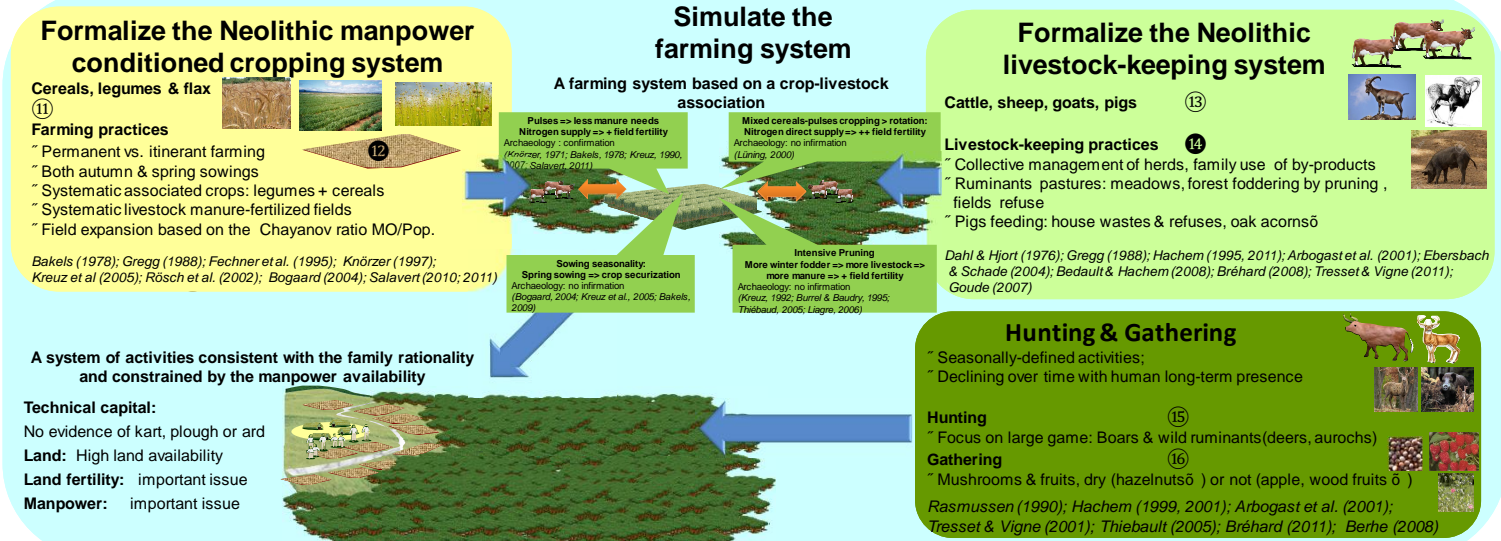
Formalize the Neolithic manpower conditioned cropping system

Cereals, legumes & flax
⑪
Farming practices
˝ Permanent vs. itinerant farming
˝ Both autumn & spring sowings
˝ Systematic associated crops: legumes + cereals
˝ Systematic livestock manure-fertilized fields
˝ Field expansion based on the Chayanov ratio MO/Pop.
⓬

Bakels (1978); Gregg (1988); Fechner et al. (1995); Knörzer (1997); Kreuz et al (2005); Rösch et al. (2002); Bogaard (2004); Salavert (2010; 2011)

Simulate the farming system

A farming system based on a crop-livestock association

Pulses => less manure needs
Nitrogen supply => + field fertility
Archaeology : confirmation
(Knörzer, 1971; Bakels, 1978; Kreuz, 1990, 2007; Salavert, 2011)

Mixed cereals-pulses cropping > rotation:
Nitrogen direct supply => ++ field fertility
Archaeology: no infirmation
(Lüning, 2000)

Sowing seasonality:
Spring sowing => crop securization
Archaeology: no infirmation
(Bogaard, 2004; Kreuz et al., 2005; Bakels, 2009)

Intensive Pruning
More winter fodder => more livestock => more manure => + field fertility
Archaeology: no infirmation
(Kreuz, 1992; Burrel & Baudry, 1995; Thiébaud, 2005; Liagre, 2006)

Formalize the Neolithic livestock-keeping system

Cattle, sheep, goats, pigs ⑬

Livestock-keeping practices ⓮
˝ Collective management of herds, family use of by-products
˝ Ruminants pastures: meadows, forest foddering by pruning , fields refuse
˝ Pigs feeding: house wastes & refuses, oak acornsõ

Dahl & Hjort (1976); Gregg (1988); Hachem (1995, 2011); Arbogast et al. (2001); Ebersbach & Schade (2004); Bedault & Hachem (2008); Bréhard (2008); Tresset & Vigne (2011); Goude (2007)

A system of activities consistent with the family rationality and constrained by the manpower availability

Technical capital:
No evidence of kart, plough or ard
Land: High land availability
Land fertility: important issue
Manpower: important issue

Hunting & Gathering
˝ Seasonally-defined activities;
˝ Declining over time with human long-term presence

Hunting ⑮
˝ Focus on large game: Boars & wild ruminants(deers, aurochs)
Gathering ⑯
˝ Mushrooms & fruits, dry (hazelnutsõ ) or not (apple, wood fruits õ )

Rasmussen (1990); Hachem (1999, 2001); Arbogast et al. (2001); Tresset & Vigne (2001); Thiebault (2005); Bréhard (2011); Berhe (2008)